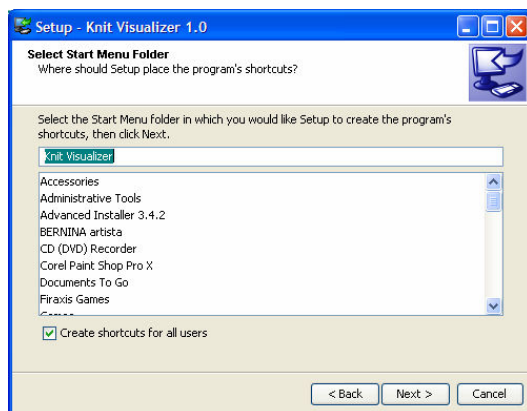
Setup - Knit Visualizer 1.0

Select Start Menu Folder
Where should Setup place the program's shortcuts?

Select the Start Menu folder in which you would like Setup to create the program's shortcuts, then click Next.

Knit Visualizer

Accessories
Administrative Tools
Advanced Installer 3.4.2
BERNINA artista
CD (DVD) Recorder
Corel Paint Shop Pro X
Documents To Go
Firaxis Games
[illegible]

Create shortcuts for all users

< Back
Next >
Cancel